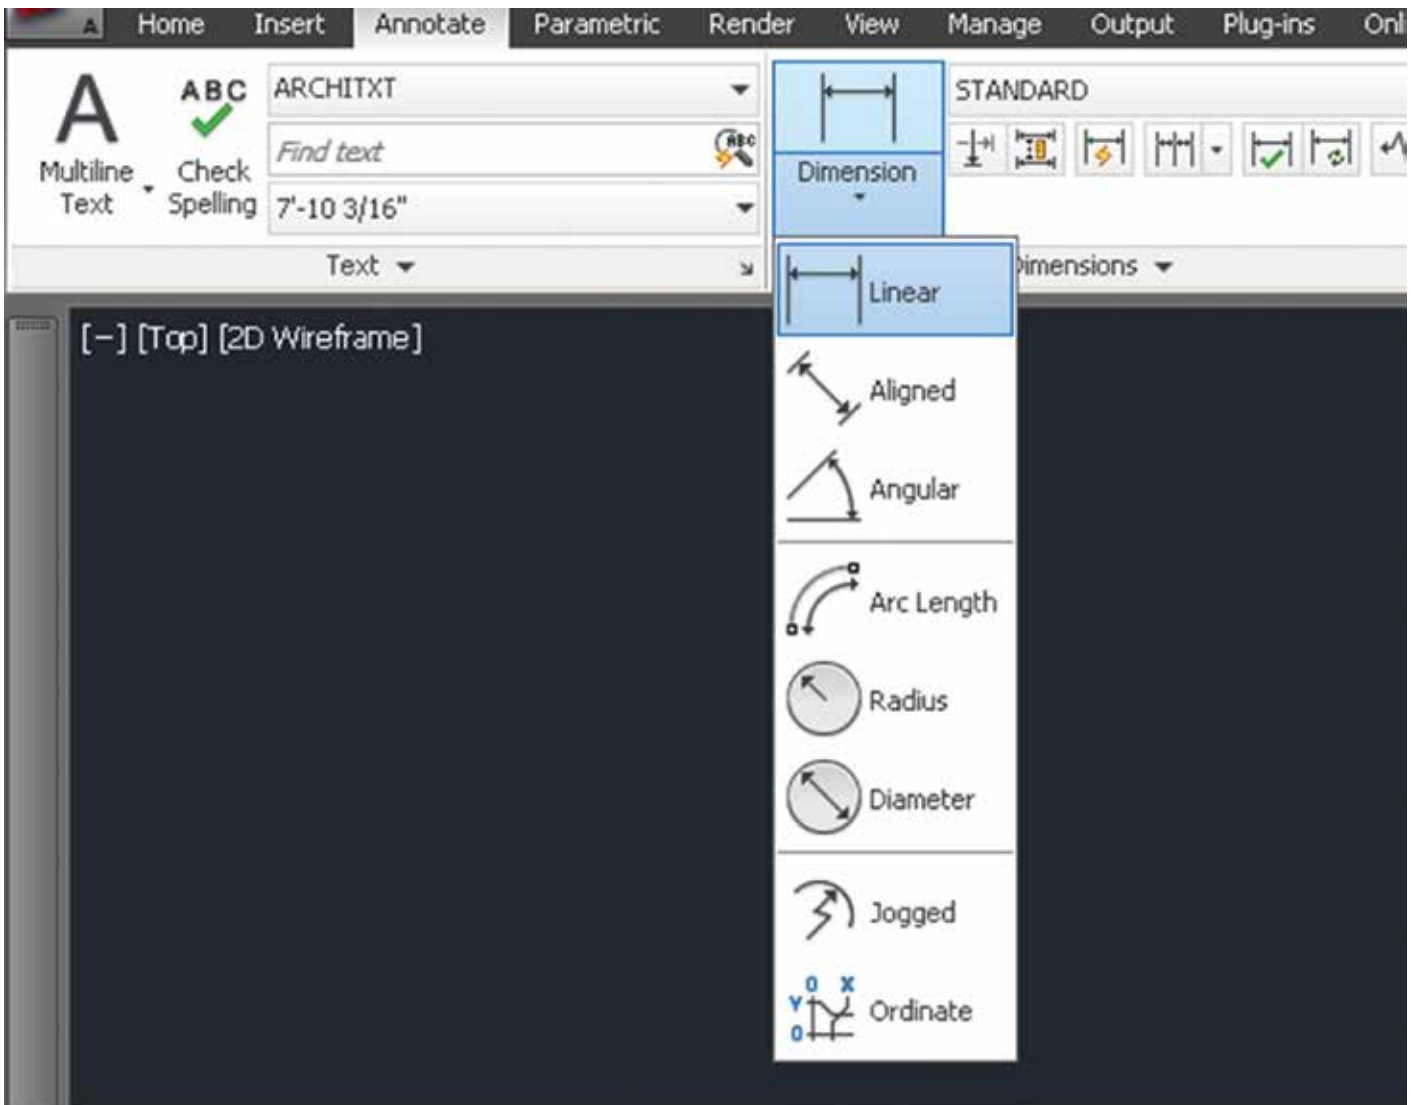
A Home Insert Annotate Parametric Render View Manage Output Plug-ins Onl

A
Multiline Text

ABC
Check Spelling

ARCHITXT

Find text

7'-10 3/16"

Text

Dimension

STANDARD

imensions

Linear
Aligned
Angular
Arc Length
Radius
Diameter
Jogged
Ordinate

0 X
Y
0

[−] [Top] [2D Wireframe]